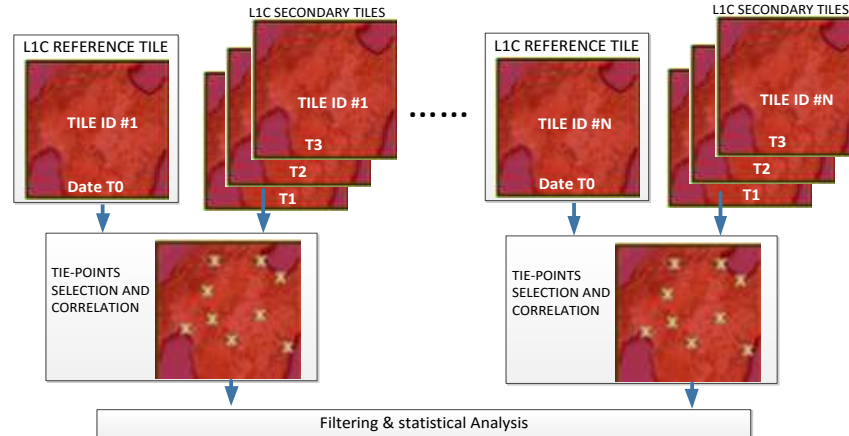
L1C REFERENCE TILE

TILE ID #1

Date T0

L1C SECONDARY TILES

TILE ID #1

T3

T2

T1

……

L1C REFERENCE TILE

TILE ID #N

Date T0

L1C SECONDARY TILES

TILE ID #N

T3

T2

T1

TIE-POINTS SELECTION AND CORRELATION

TIE-POINTS SELECTION AND CORRELATION

Filtering & statistical Analysis